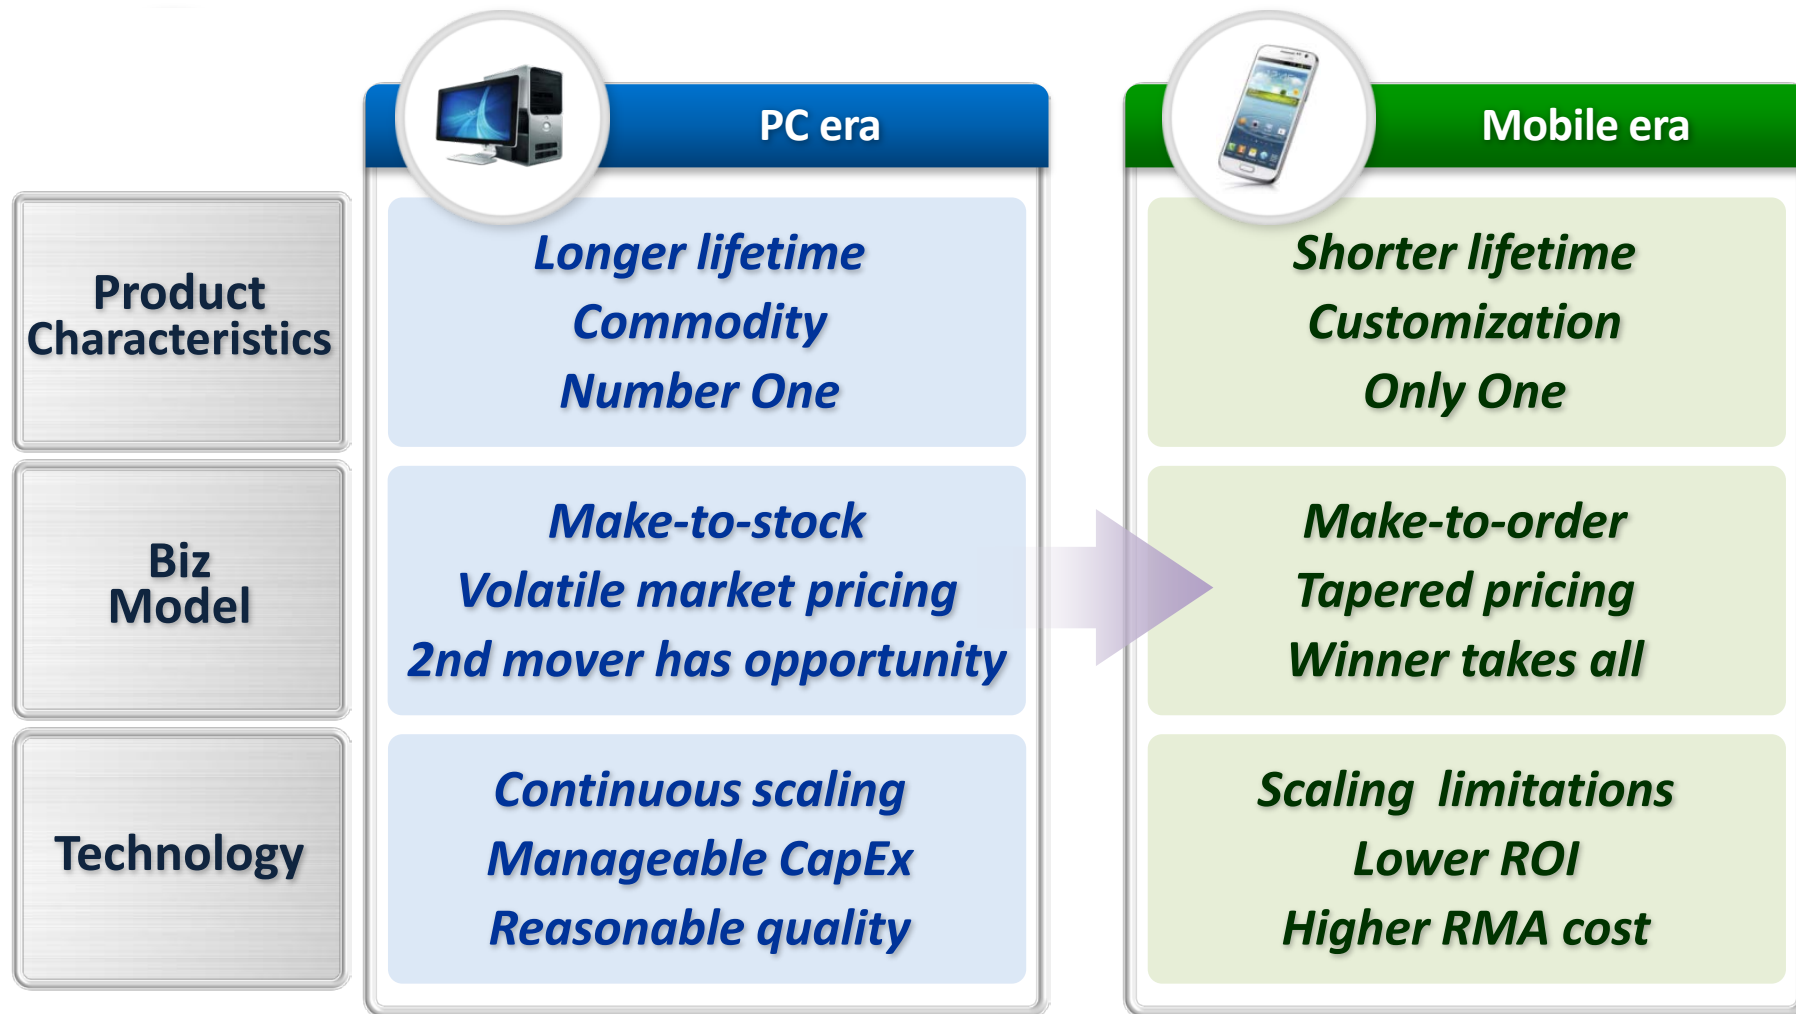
|  | PC era | Mobile era |
|---|---|---|
| Product Characteristics | Longer lifetime<br>Commodity<br>Number One | Shorter lifetime<br>Customization<br>Only One |
| Biz Model | Make-to-stock<br>Volatile market pricing<br>2nd mover has opportunity | Make-to-order<br>Tapered pricing<br>Winner takes all |
| Technology | Continuous scaling<br>Manageable CapEx<br>Reasonable quality | Scaling limitations<br>Lower ROI<br>Higher RMA cost |